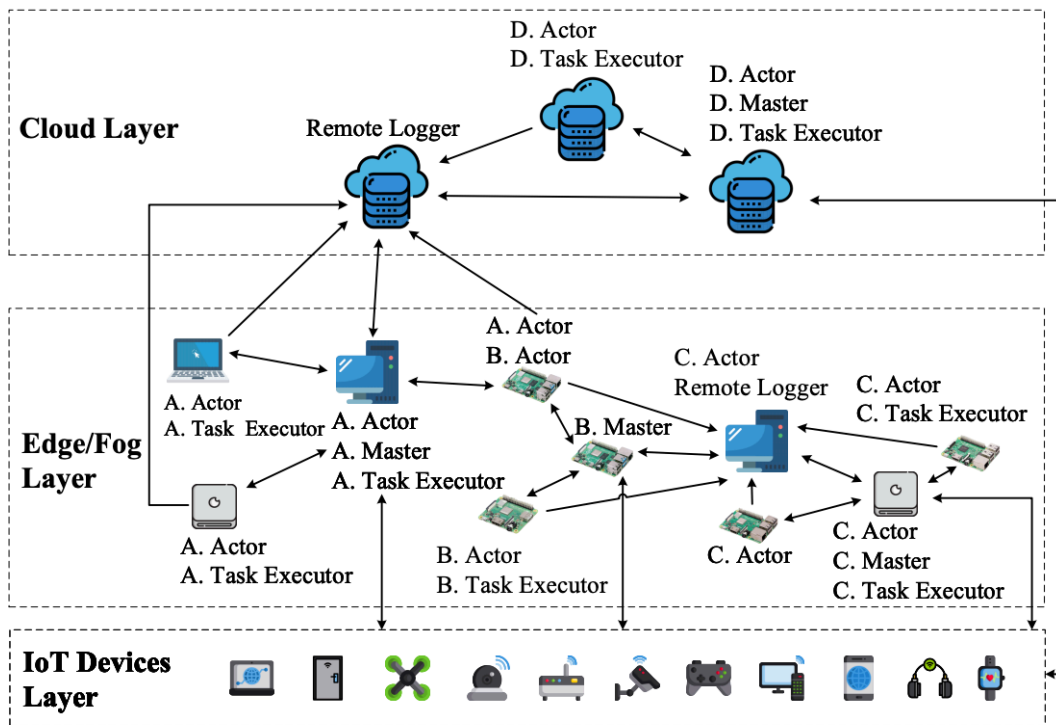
D. Actor
D. Task Executor

D. Actor
D. Master
D. Task Executor

Cloud Layer

Remote Logger

A. Actor
B. Actor

C. Actor
Remote Logger

C. Actor
C. Task Executor

A. Actor
A. Task Executor

A. Actor
A. Master
A. Task Executor

B. Master

Edge/Fog Layer

A. Actor
A. Task Executor

B. Actor
B. Task Executor

C. Actor

C. Actor
C. Master
C. Task Executor

IoT Devices Layer